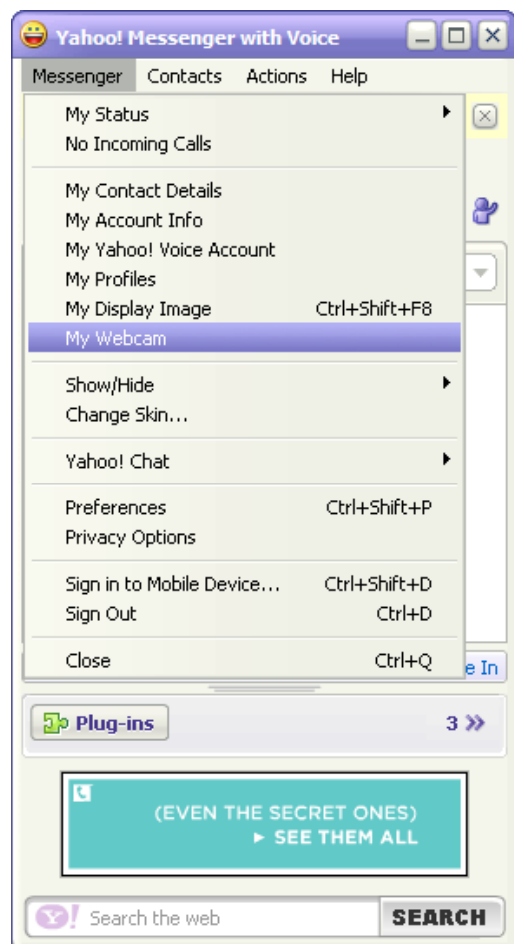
Yahoo! Messenger with Voice

Messenger Contacts Actions Help

My Status
No Incoming Calls

My Contact Details
My Account Info
My Yahoo! Voice Account
My Profiles
My Display Image Ctrl+Shift+F8
My Webcam

Show/Hide
Change Skin...

Yahoo! Chat

Preferences Ctrl+Shift+P
Privacy Options

Sign in to Mobile Device... Ctrl+Shift+D
Sign Out Ctrl+D

Close Ctrl+Q

e In

Plug-ins 3 »

(EVEN THE SECRET ONES)
► SEE THEM ALL

Y! Search the web SEARCH